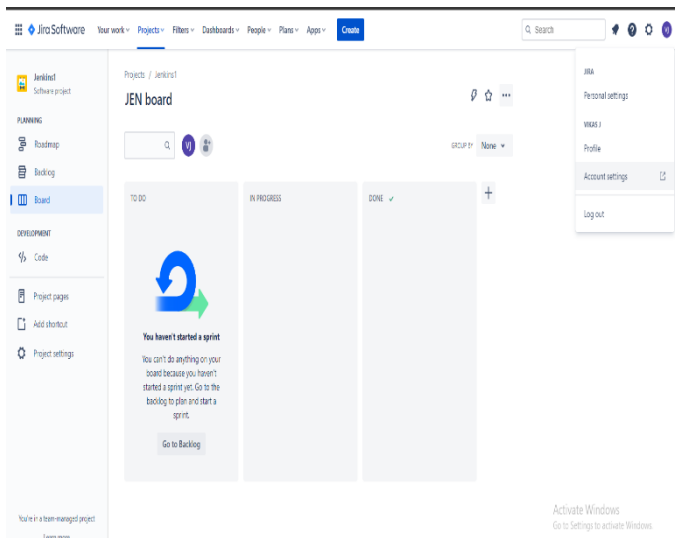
Jira Software Your work Projects Filters Dashboards People Plans Apps Create

Search

VJ

Jenkins1
Software project

PLANNING

Roadmap

Backlog

Board

DEVELOPMENT

Code

Project pages

Add shortcut

Project settings

You're in a team-managed project

Learn more

Projects / Jenkins1

JEN board

VJ

GROUP BY None

TO DO

IN PROGRESS

DONE ✓

+

You haven't started a sprint

You can't do anything on your board because you haven't started a sprint yet. Go to the backlog to plan and start a sprint.

Go to Backlog

JIRA

Personal settings

VIKAS J

Profile

Account settings

Log out

Activate Windows
Go to Settings to activate Windows